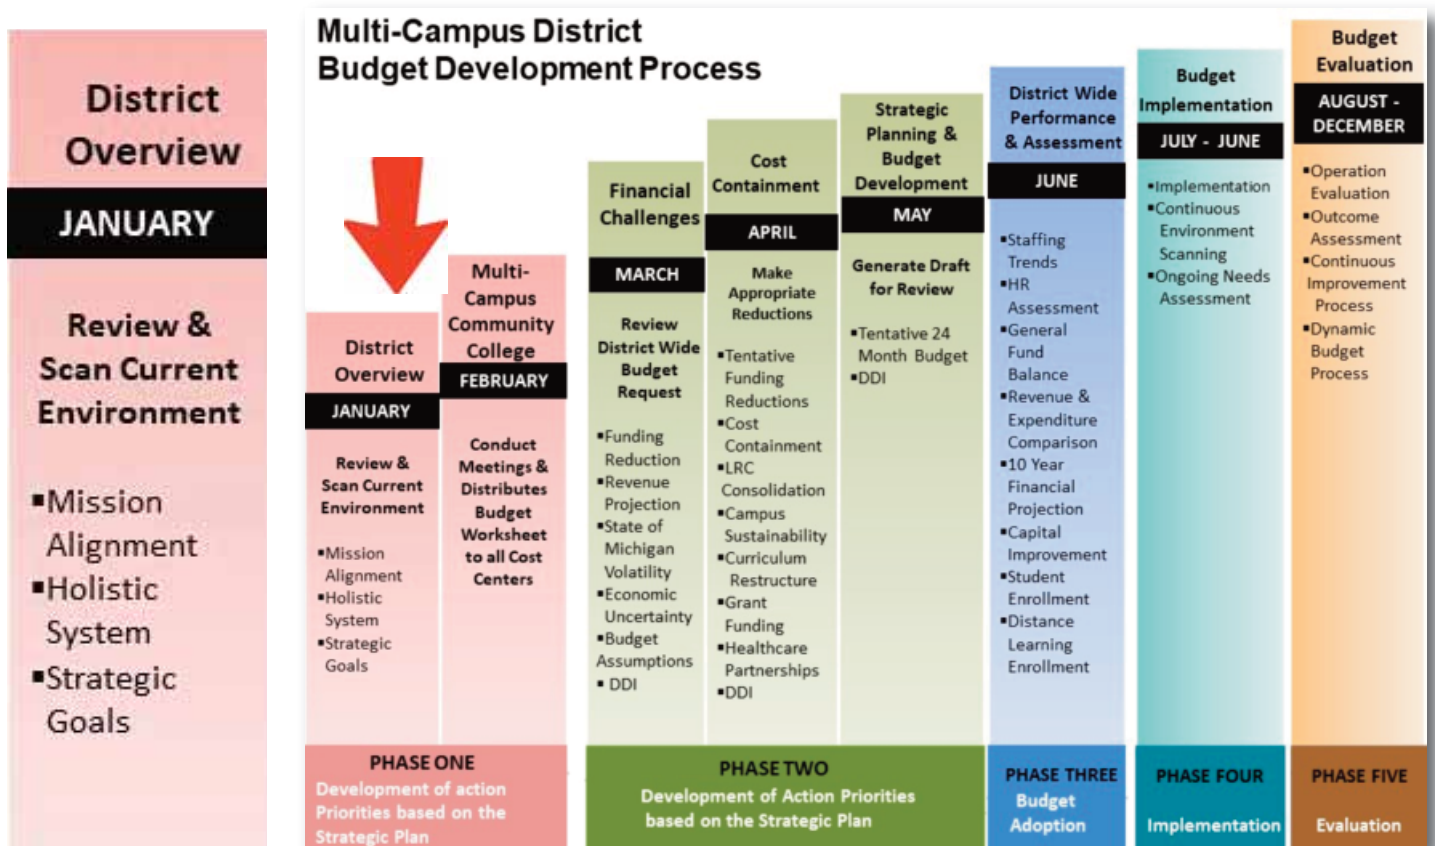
District Overview

JANUARY

Review & Scan Current Environment

▪Mission Alignment
▪Holistic System
▪Strategic Goals

Multi-Campus District
Budget Development Process

District Overview
JANUARY
Review & Scan Current Environment
▪Mission Alignment
▪Holistic System
▪Strategic Goals

Multi-Campus Community College
FEBRUARY
Conduct Meetings & Distributes Budget Worksheet to all Cost Centers

Financial Challenges
MARCH
Review District Wide Budget Request
▪Funding Reduction
▪Revenue Projection
▪State of Michigan Volatility
▪Economic Uncertainty
▪Budget Assumptions
▪ DDI

Cost Containment
APRIL
Make Appropriate Reductions
▪Tentative Funding Reductions
▪Cost Containment
▪LRC Consolidation
▪Campus Sustainability
▪Curriculum Restructure
▪Grant Funding
▪Healthcare Partnerships
▪DDI

Strategic Planning & Budget Development
MAY
Generate Draft for Review
▪Tentative 24 Month Budget
▪DDI

District Wide Performance & Assessment
JUNE
▪Staffing Trends
▪HR Assessment
▪General Fund Balance
▪Revenue & Expenditure Comparison
▪10 Year Financial Projection
▪Capital Improvement
▪Student Enrollment
▪Distance Learning Enrollment

Budget Implementation
JULY - JUNE
▪Implementation
▪Continuous Environment Scanning
▪Ongoing Needs Assessment

Budget Evaluation
AUGUST - DECEMBER
▪Operation Evaluation
▪Outcome Assessment
▪Continuous Improvement Process
▪Dynamic Budget Process

PHASE ONE
Development of action Priorities based on the Strategic Plan

PHASE TWO
Development of Action Priorities based on the Strategic Plan

PHASE THREE
Budget Adoption

PHASE FOUR
Implementation

PHASE FIVE
Evaluation